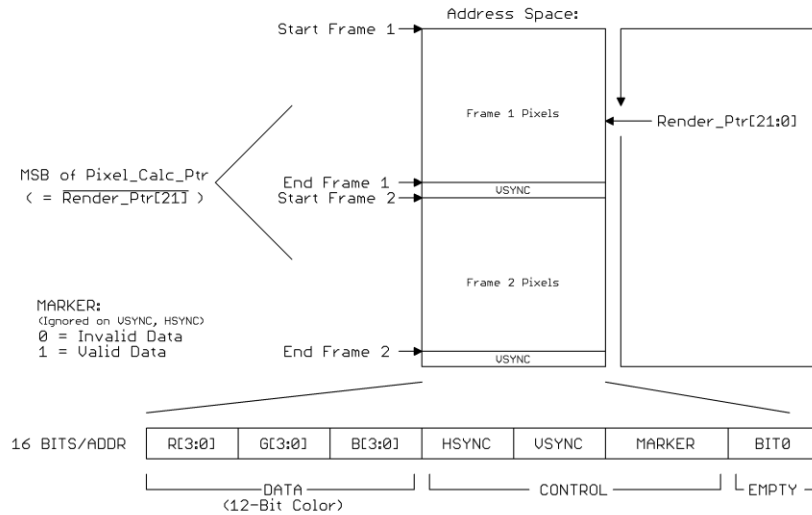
Address Space:

Start Frame 1

Frame 1 Pixels

Render_Ptr[21:0]

MSB of Pixel_Calc_Ptr
( = $\overline{\text{Render\_Ptr[21]}}$ )

End Frame 1
Start Frame 2

VSYNC

Frame 2 Pixels

MARKER:
(Ignored on VSYNC, HSYNC)
0 = Invalid Data
1 = Valid Data

End Frame 2

VSYNC

16 BITS/ADDR

| R[3:0] | G[3:0] | B[3:0] | HSYNC | VSYNC | MARKER | BIT0 |
|---|---|---|---|---|---|---|

DATA
(12-Bit Color)

CONTROL

EMPTY